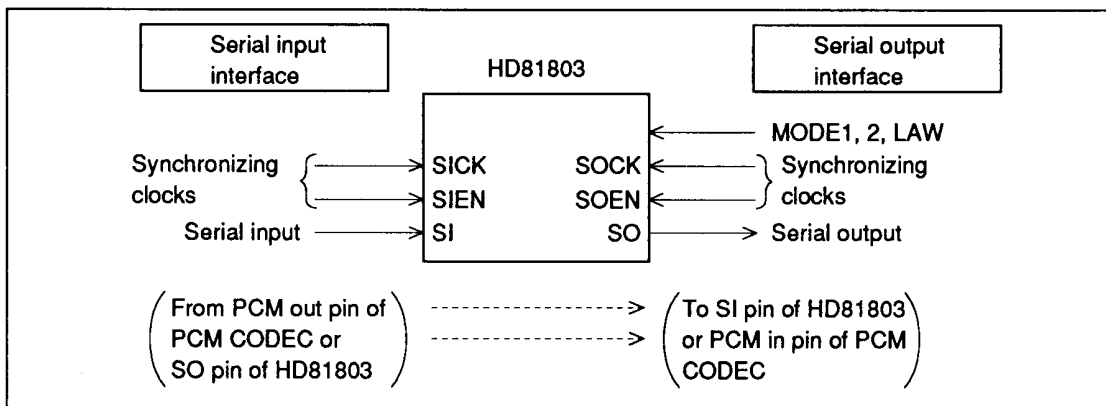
Serial input interface

HD81803

Serial output interface

MODE1, 2, LAW

Synchronizing clocks

SICK

SIEN

SI

SOCK

SOEN

SO

Synchronizing clocks

Serial input

Serial output

From PCM out pin of PCM CODEC or SO pin of HD81803

To SI pin of HD81803 or PCM in pin of PCM CODEC